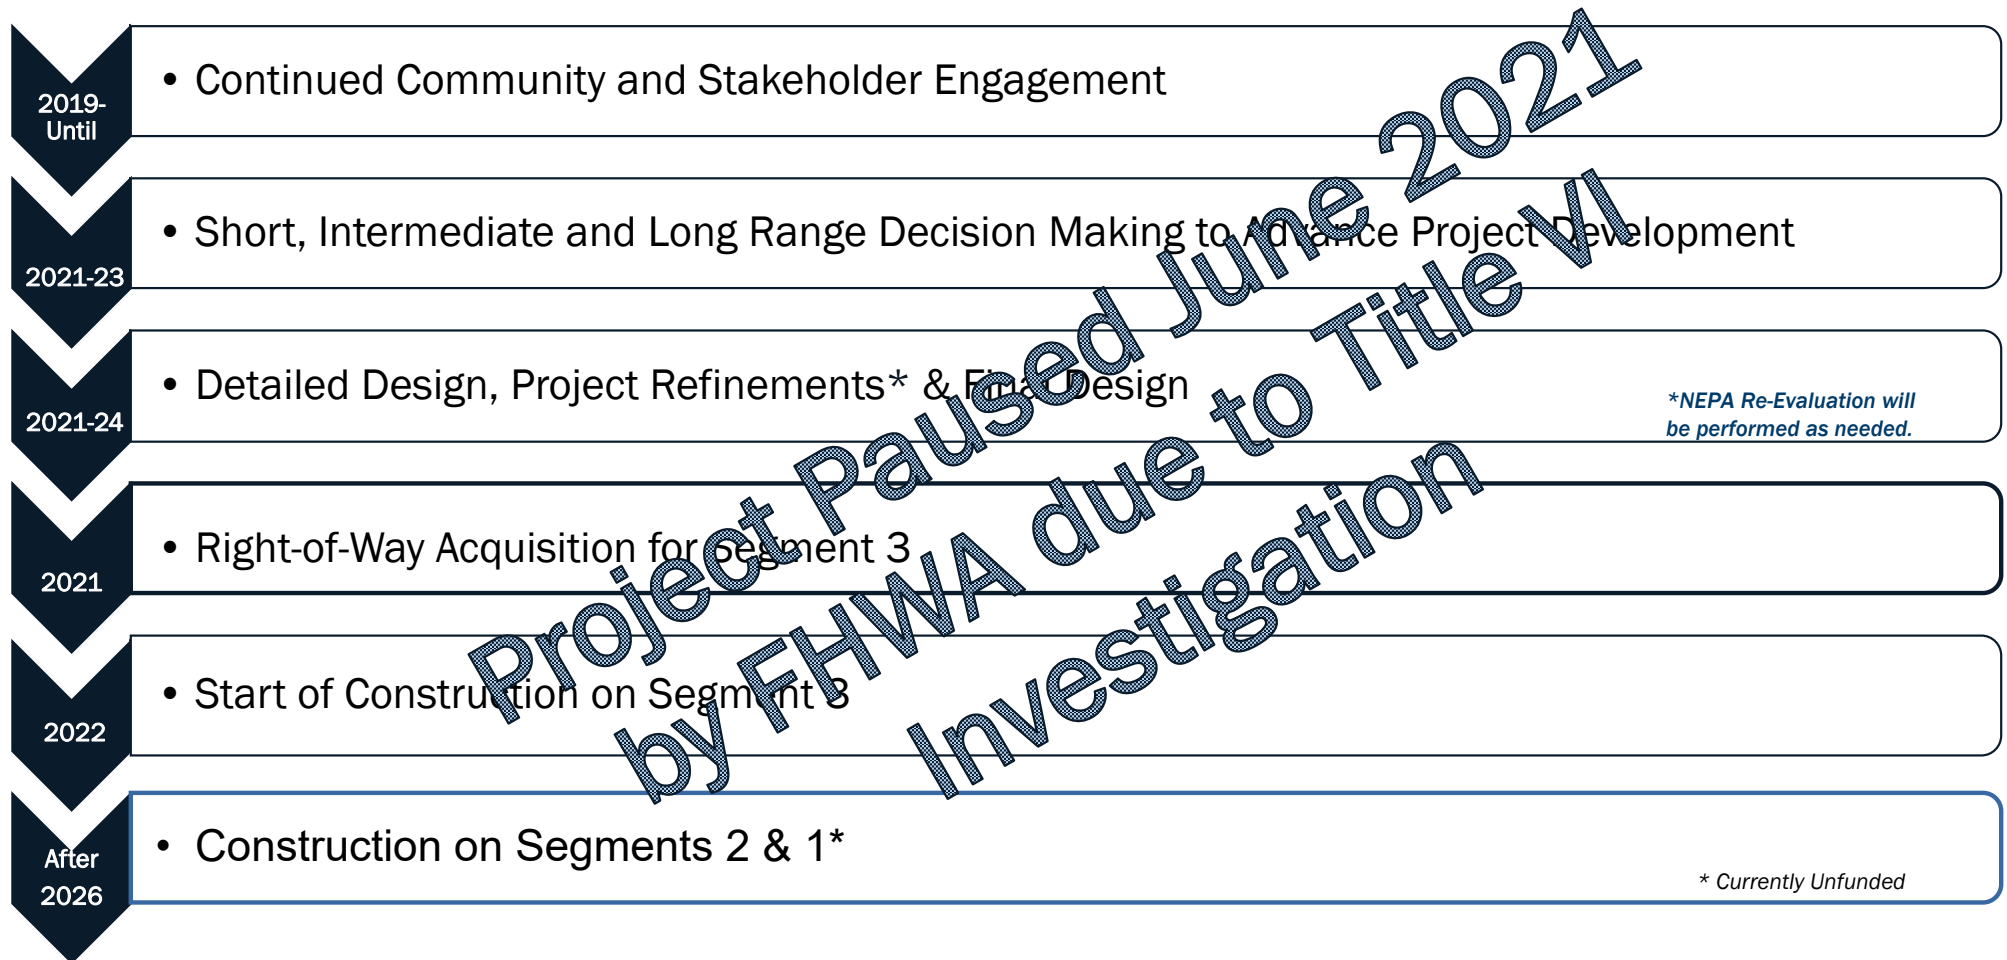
2019-
Until

• Continued Community and Stakeholder Engagement

2021-23

• Short, Intermediate and Long Range Decision Making to Advance Project Development

2021-24

• Detailed Design, Project Refinements* & Final Design

*NEPA Re-Evaluation will be performed as needed.

2021

• Right-of-Way Acquisition for Segment 3

2022

• Start of Construction on Segment 3

After
2026

• Construction on Segments 2 & 1*

* Currently Unfunded

Project Paused June 2021
by FHWA due to Title VI
Investigation